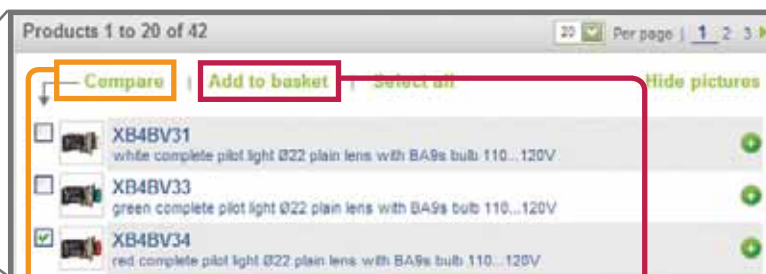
Products 1 to 20 of 42

20 Per page | 1 2 3

Compare | Add to basket | Select all

Hide pictures

XB4BV31
white complete pilot light Ø22 plain lens with BA9s bulb 110...120V

XB4BV33
green complete pilot light Ø22 plain lens with BA9s bulb 110...120V

XB4BV34
red complete pilot light Ø22 plain lens with BA9s bulb 110...120V